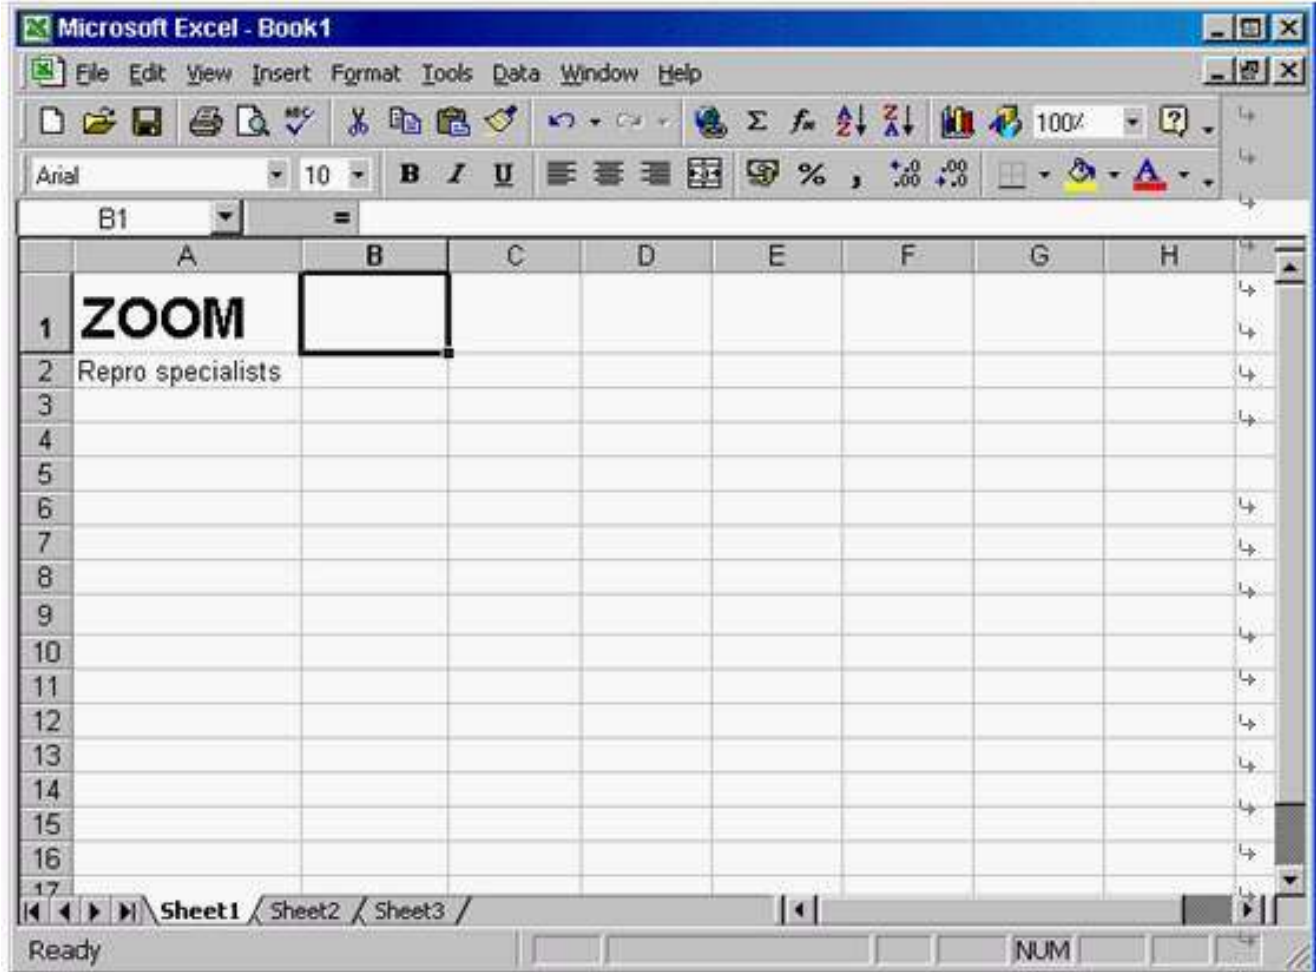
Microsoft Excel - Book1

File Edit View Insert Format Tools Data Window Help

100%

Arial 10 B I U %

B1 =

| | A | B | C | D | E | F | G | H |
|---|---|---|---|---|---|---|---|---|
| 1 | ZOOM | | | | | | | |
| 2 | Repro specialists | | | | | | | |
| 3 | | | | | | | | |
| 4 | | | | | | | | |
| 5 | | | | | | | | |
| 6 | | | | | | | | |
| 7 | | | | | | | | |
| 8 | | | | | | | | |
| 9 | | | | | | | | |
| 10 | | | | | | | | |
| 11 | | | | | | | | |
| 12 | | | | | | | | |
| 13 | | | | | | | | |
| 14 | | | | | | | | |
| 15 | | | | | | | | |
| 16 | | | | | | | | |

Sheet1 Sheet2 Sheet3

Ready NUM